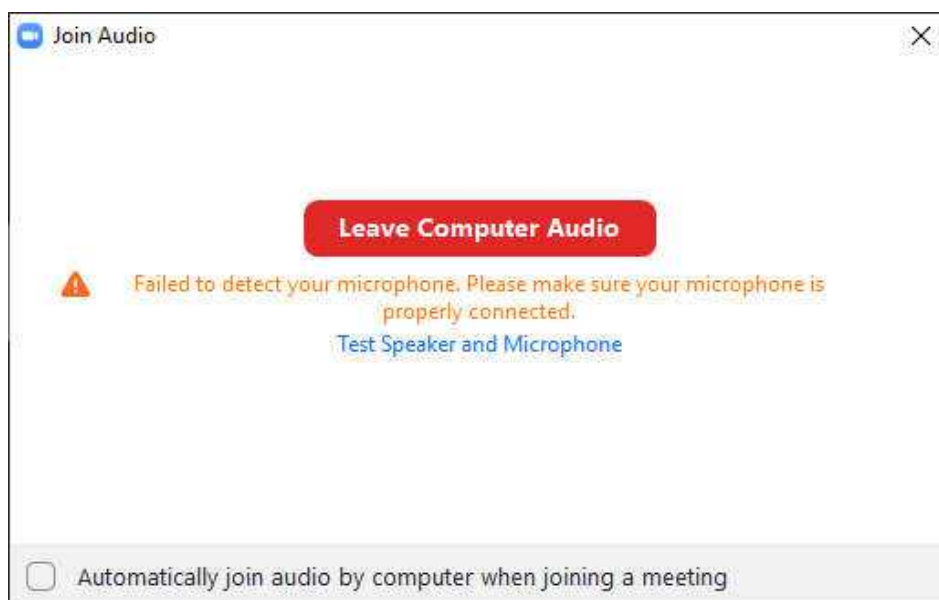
Join Audio

Leave Computer Audio

Failed to detect your microphone. Please make sure your microphone is properly connected.

Test Speaker and Microphone

Automatically join audio by computer when joining a meeting